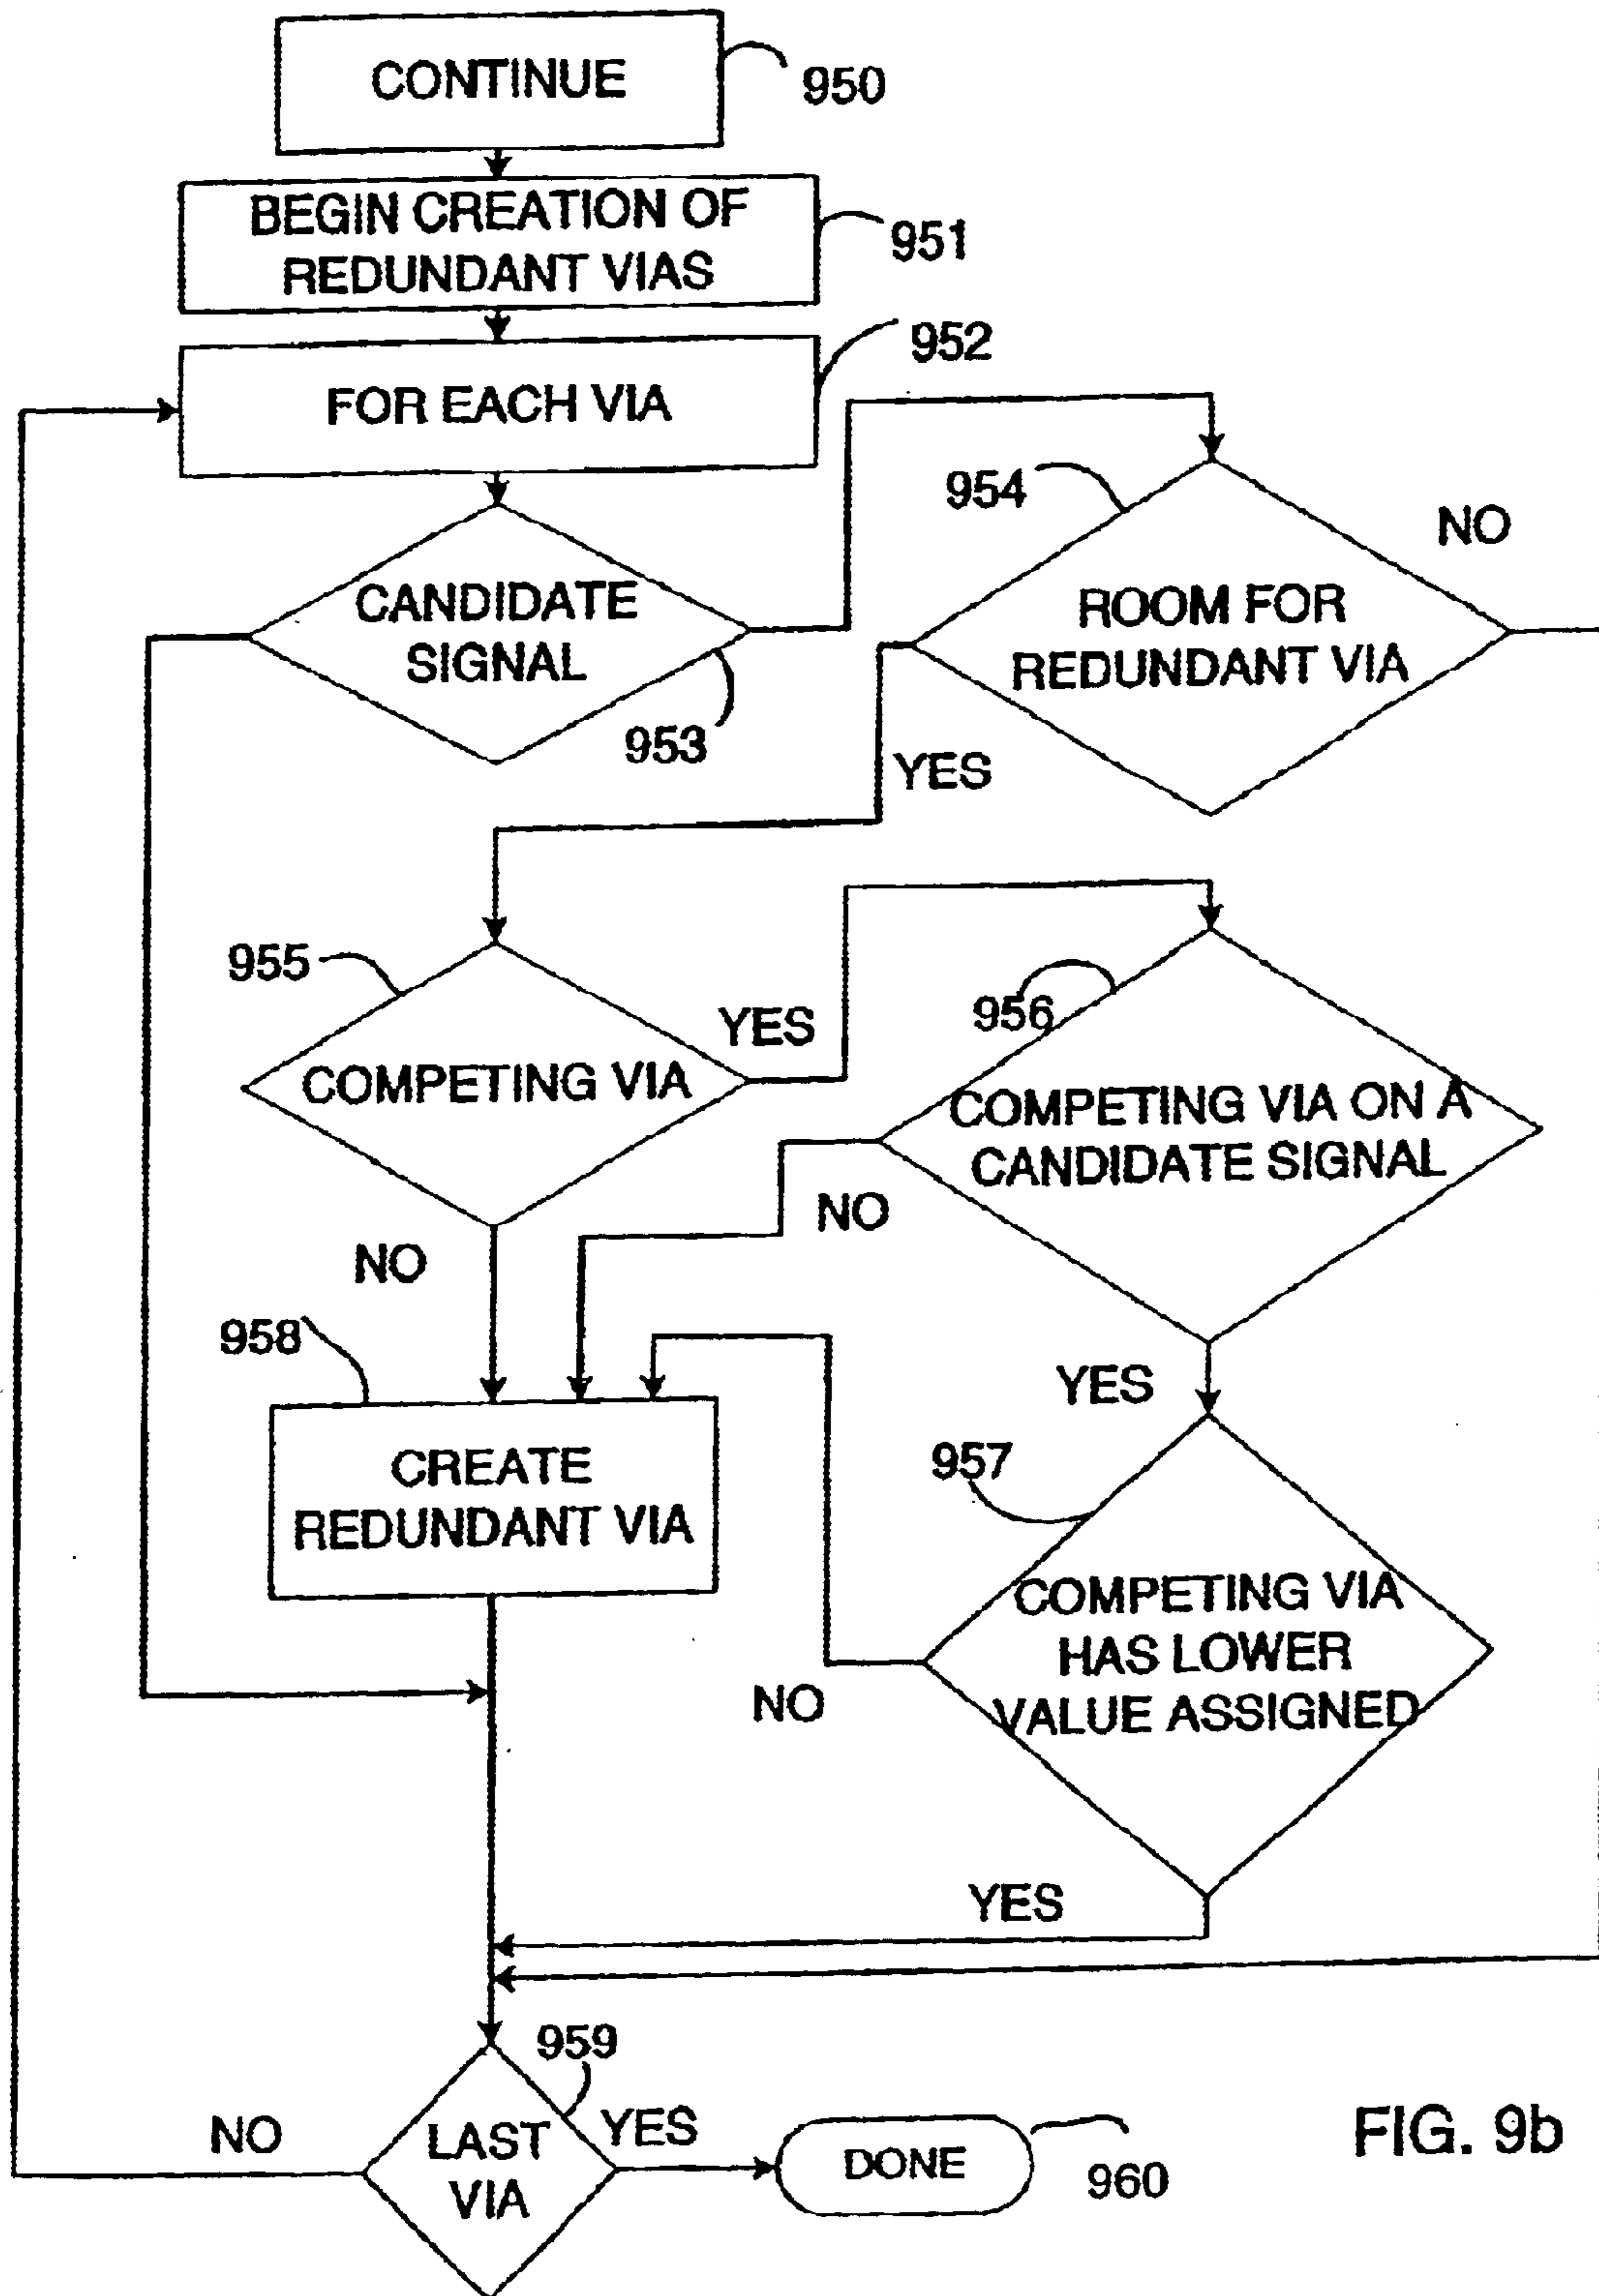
CONTINUE
950

BEGIN CREATION OF REDUNDANT VIAS
951

952
FOR EACH VIA

954
NO

CANDIDATE SIGNAL
953

ROOM FOR REDUNDANT VIA
YES

955
COMPETING VIA
YES

956
COMPETING VIA ON A CANDIDATE SIGNAL
NO

NO

958
CREATE REDUNDANT VIA

YES
957

COMPETING VIA HAS LOWER VALUE ASSIGNED
NO

YES

959
NO
LAST VIA
YES
DONE
960

FIG. 9b